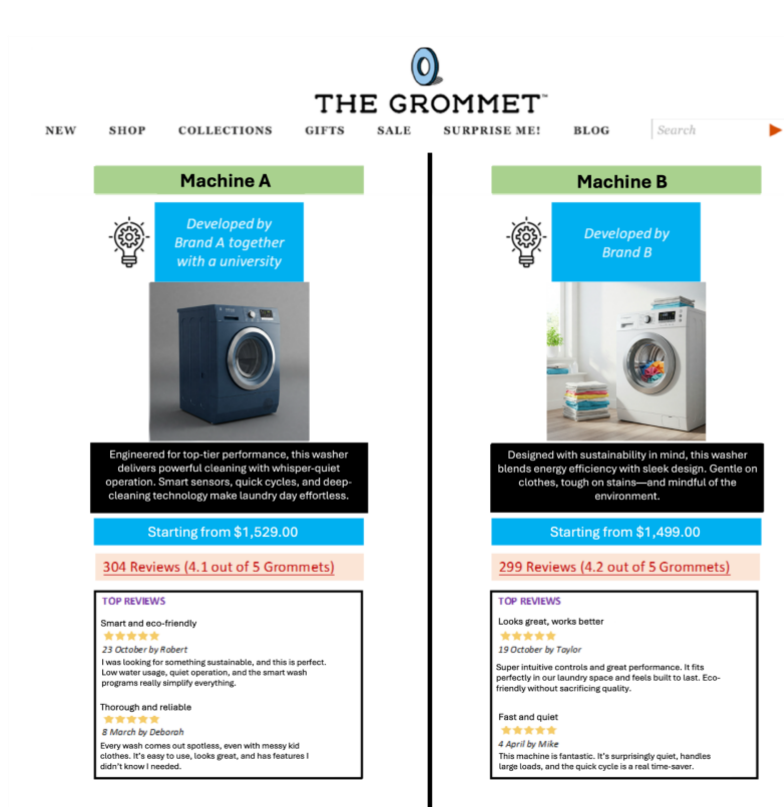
THE GROMMET™

NEW SHOP COLLECTIONS GIFTS SALE SURPRISE ME! BLOG Search

Machine A

Developed by Brand A together with a university

Engineered for top-tier performance, this washer delivers powerful cleaning with whisper-quiet operation. Smart sensors, quick cycles, and deep-cleaning technology make laundry day effortless.

Starting from $1,529.00

304 Reviews (4.1 out of 5 Grommets)

TOP REVIEWS

Smart and eco-friendly
23 October by Robert
I was looking for something sustainable, and this is perfect. Low water usage, quiet operation, and the smart wash programs really simplify everything.

Thorough and reliable
8 March by Deborah
Every wash comes out spotless, even with messy kid clothes. It's easy to use, looks great, and has features I didn't know I needed.

Machine B

Developed by Brand B

Designed with sustainability in mind, this washer blends energy efficiency with sleek design. Gentle on clothes, tough on stains—and mindful of the environment.

Starting from $1,499.00

299 Reviews (4.2 out of 5 Grommets)

TOP REVIEWS

Looks great, works better
19 October by Taylor
Super intuitive controls and great performance. It fits perfectly in our laundry space and feels built to last. Eco-friendly without sacrificing quality.

Fast and quiet
4 April by Mike
This machine is fantastic. It's surprisingly quiet, handles large loads, and the quick cycle is a real time-saver.